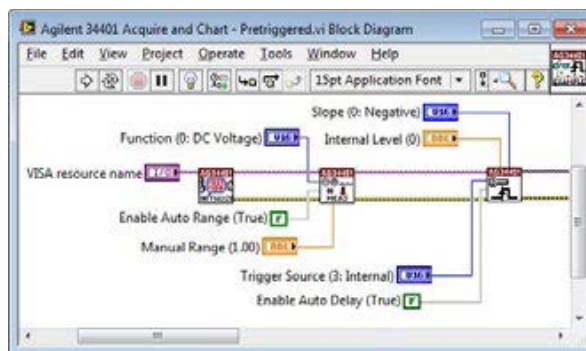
Agilent 34401 Acquire and Chart - Pretriggered.vi Block Diagram

File Edit View Project Operate Tools Window Help

15pt Application Font

Slope (0: Negative) U16

Function (0: DC Voltage) U16

Internal Level (0) DBL

VISA resource name I/O

Enable Auto Range (True) TF

Manual Range (1.00) DBL

Trigger Source (3: Internal) U16

Enable Auto Delay (True) TF